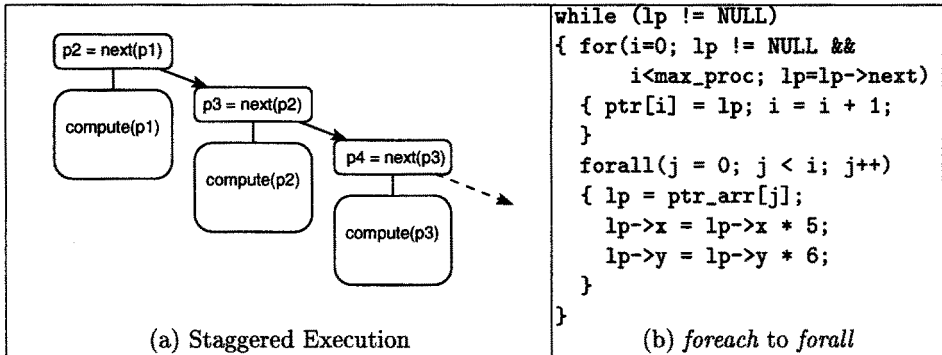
p2 = next(p1)

compute(p1)

p3 = next(p2)

compute(p2)

p4 = next(p3)

compute(p3)

(a) Staggered Execution

```
while (lp != NULL)
{ for(i=0; lp != NULL &&
      i<max_proc; lp=lp->next)
  { ptr[i] = lp; i = i + 1;
  }
  forall(j = 0; j < i; j++)
  { lp = ptr_arr[j];
    lp->x = lp->x * 5;
    lp->y = lp->y * 6;
  }
}
```

(b) *foreach* to *forall*